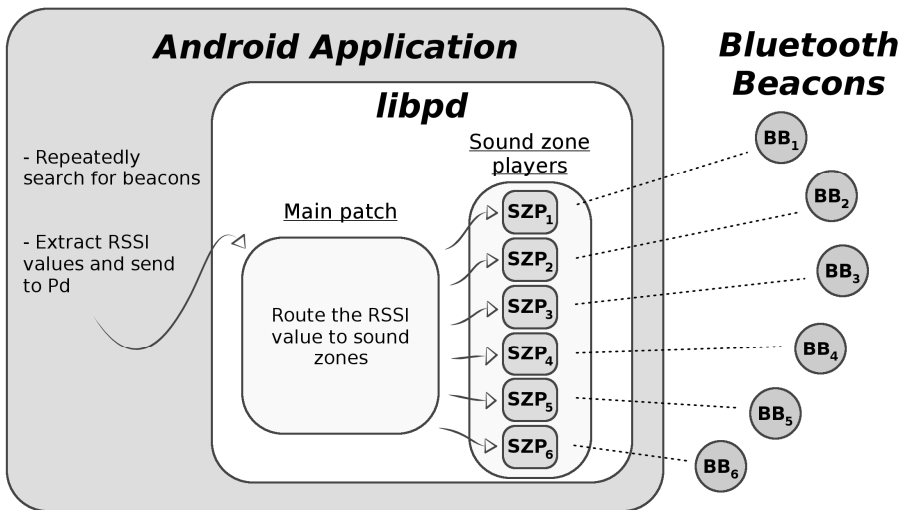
Android Application

Bluetooth Beacons

libpd

- Repeatedly search for beacons

- Extract RSSI values and send to Pd

Main patch

Route the RSSI value to sound zones

Sound zone players

$SZP_1$

$SZP_2$

$SZP_3$

$SZP_4$

$SZP_5$

$SZP_6$

$BB_1$

$BB_2$

$BB_3$

$BB_4$

$BB_5$

$BB_6$